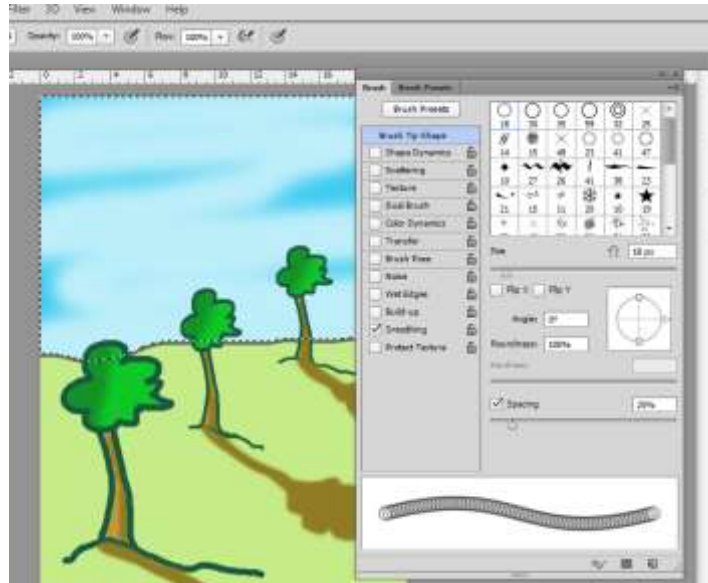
Filter 3D View Window Help

Opacity: 100% Flow: 100%

Brush Brush Presets

Brush Presets

Brush Tip Shape
Shape Dynamics
Scattering
Texture
Dual Brush
Color Dynamics
Transfer
Brush Pose
Noise
Wet Edges
Build-up
Smoothing
Protect Texture

Size 18 px

Flip X Flip Y

Angle: 0°
Roundness: 100%
Hardness

Spacing 25%